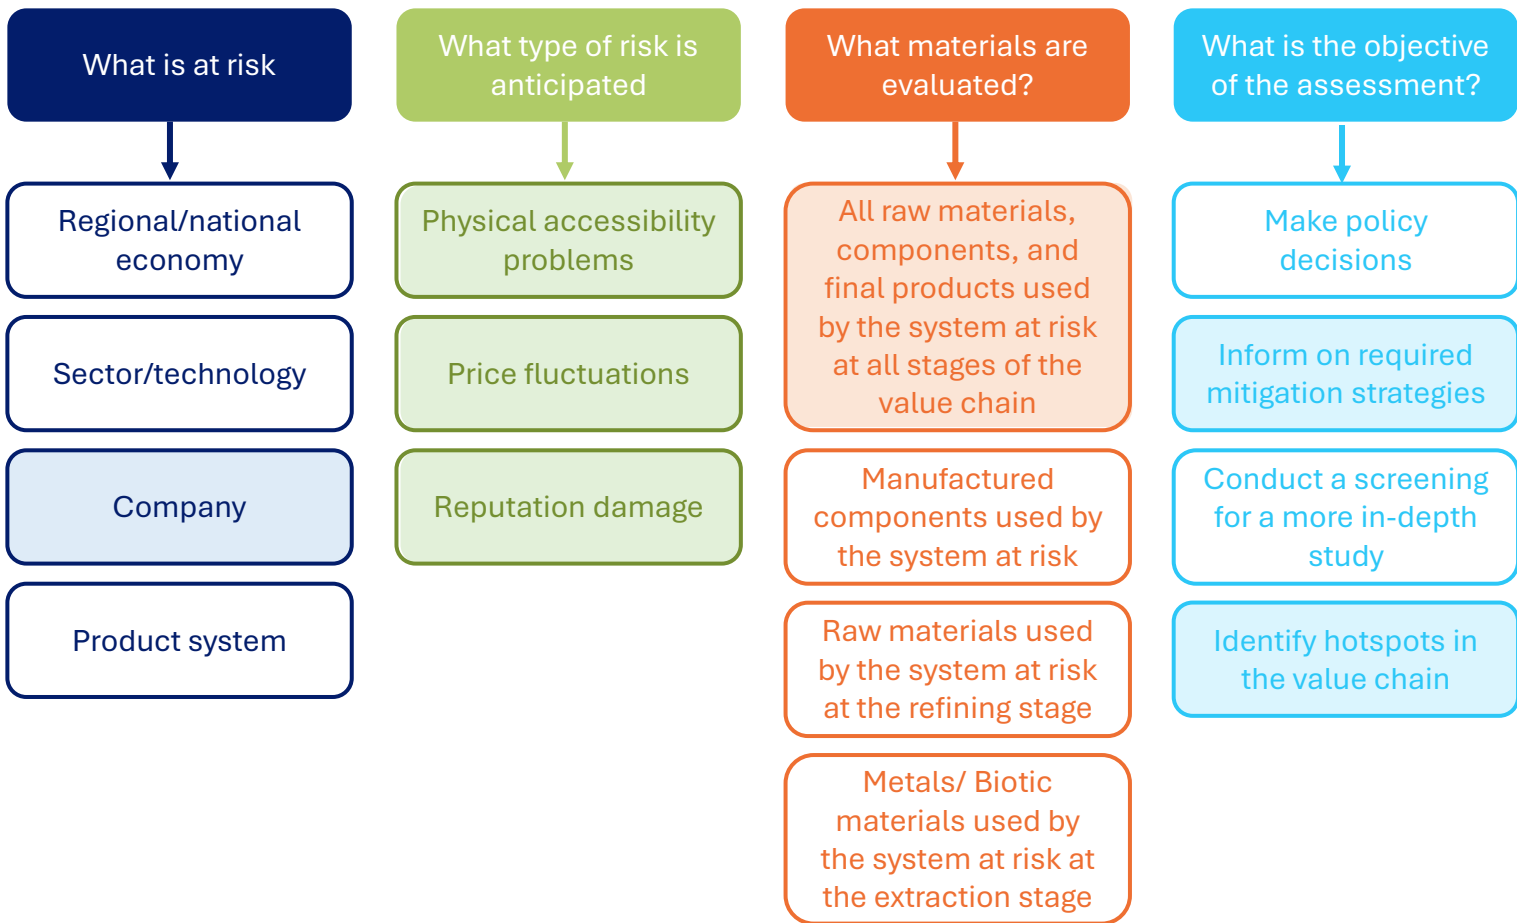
What is at risk

Regional/national economy

Sector/technology

Company

Product system

What type of risk is anticipated

Physical accessibility problems

Price fluctuations

Reputation damage

What materials are evaluated?

All raw materials, components, and final products used by the system at risk at all stages of the value chain

Manufactured components used by the system at risk

Raw materials used by the system at risk at the refining stage

Metals/ Biotic materials used by the system at risk at the extraction stage

What is the objective of the assessment?

Make policy decisions

Inform on required mitigation strategies

Conduct a screening for a more in-depth study

Identify hotspots in the value chain